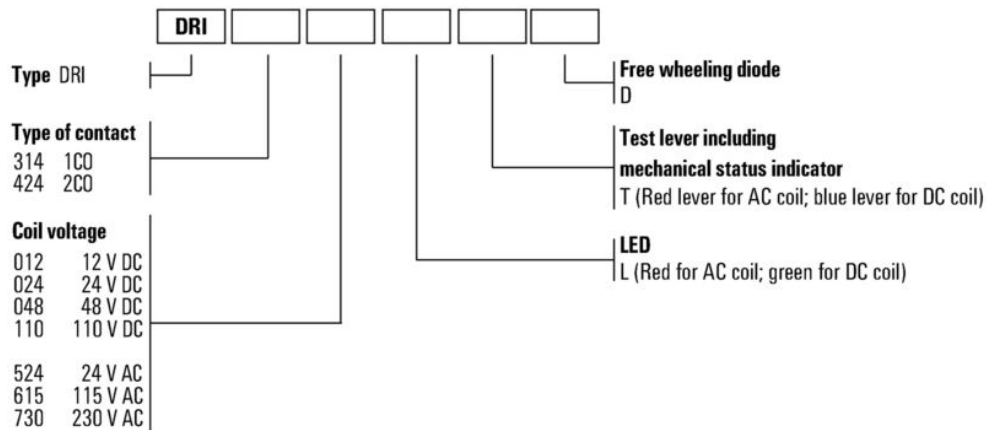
DRI

Type DRI

Type of contact
314 1CO
424 2CO

Coil voltage
012 12 V DC
024 24 V DC
048 48 V DC
110 110 V DC

524 24 V AC
615 115 V AC
730 230 V AC

Free wheeling diode
D

Test lever including
mechanical status indicator
T (Red lever for AC coil; blue lever for DC coil)

LED
L (Red for AC coil; green for DC coil)